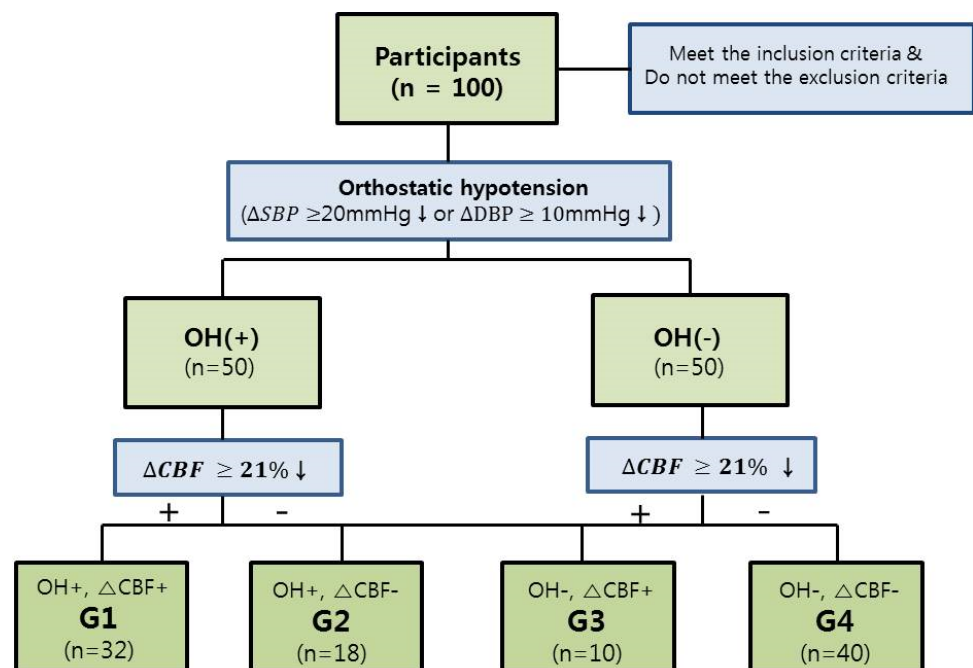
Participants
(n = 100)

Meet the inclusion criteria &
Do not meet the exclusion criteria

Orthostatic hypotension
($\Delta SBP$ ≥20mmHg ↓ or ΔDBP ≥ 10mmHg ↓ )

OH(+)
(n=50)

OH(-)
(n=50)

$\Delta CBF \geq 21\%$ ↓

$\Delta CBF \geq 21\%$ ↓

+

-

+

-

OH+, △CBF+
G1
(n=32)

OH+, △CBF-
G2
(n=18)

OH-, △CBF+
G3
(n=10)

OH-, △CBF-
G4
(n=40)